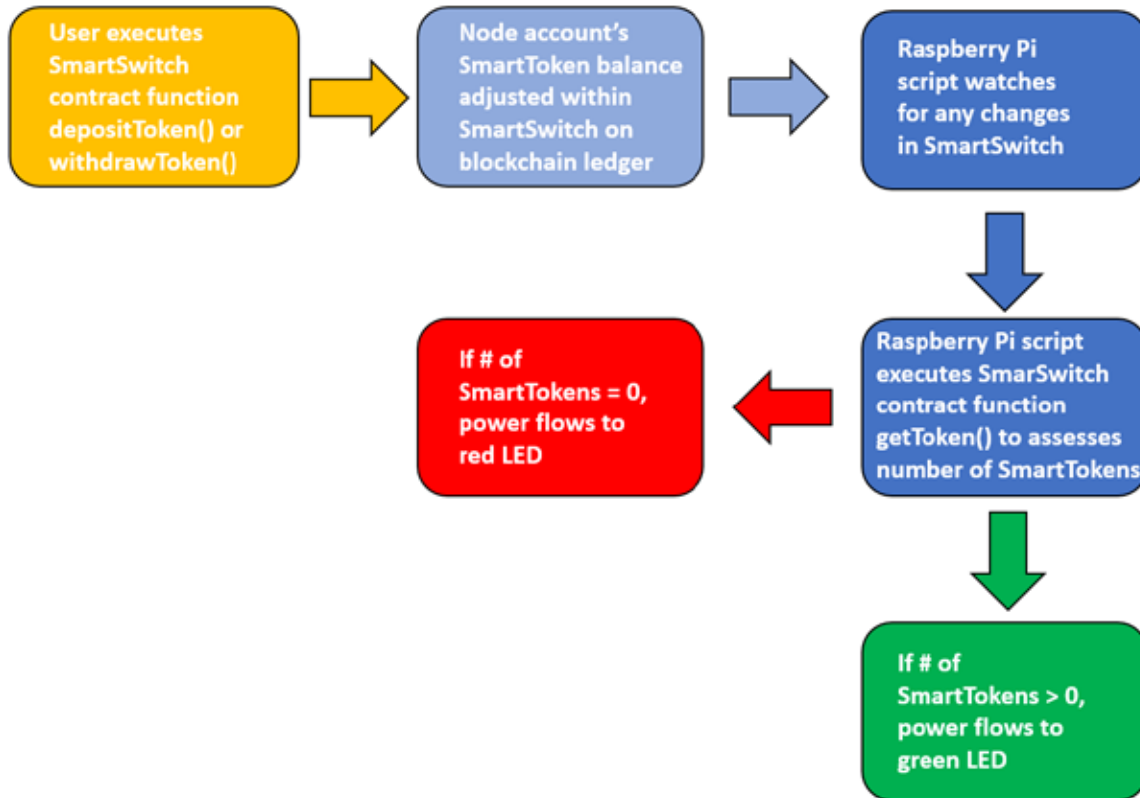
User executes SmartSwitch contract function depositToken() or withdrawToken()

Node account's SmartToken balance adjusted within SmartSwitch on blockchain ledger

Raspberry Pi script watches for any changes in SmartSwitch

Raspberry Pi script executes SmarSwitch contract function getToken() to assesses number of SmartTokens

If # of SmartTokens = 0, power flows to red LED

If # of SmartTokens > 0, power flows to green LED